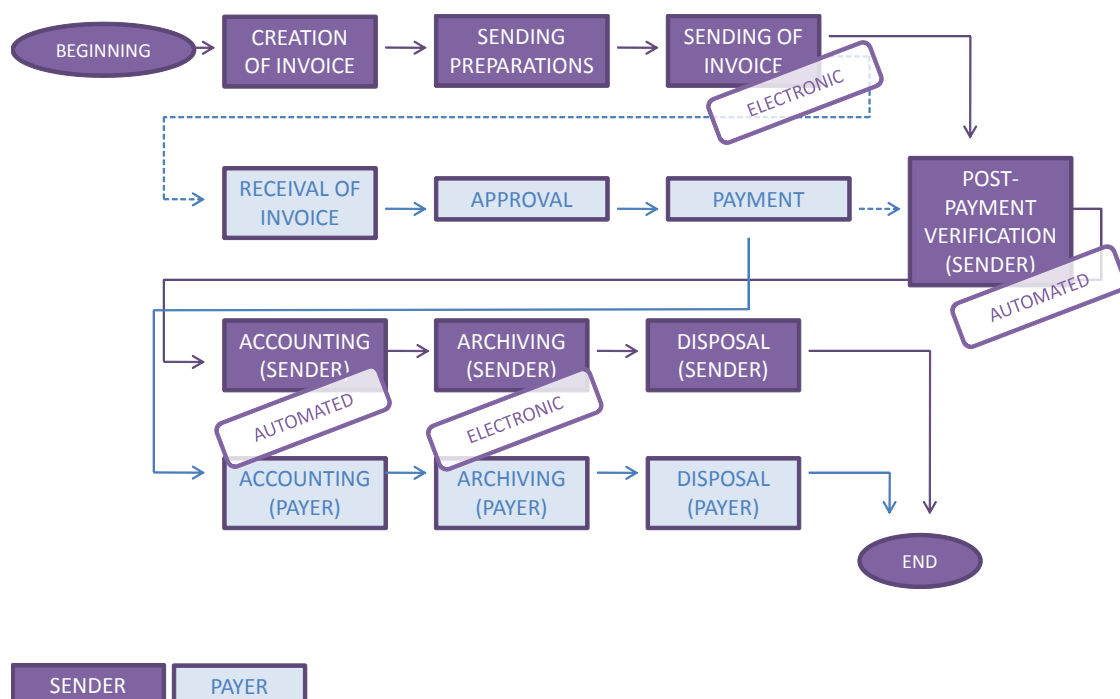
BEGINNING

CREATION OF INVOICE

SENDING PREPARATIONS

SENDING OF INVOICE

ELECTRONIC

RECEIVAL OF INVOICE

APPROVAL

PAYMENT

POST-PAYMENT VERIFICATION (SENDER)

AUTOMATED

ACCOUNTING (SENDER)

ARCHIVING (SENDER)

DISPOSAL (SENDER)

AUTOMATED

ELECTRONIC

ACCOUNTING (PAYER)

ARCHIVING (PAYER)

DISPOSAL (PAYER)

END

SENDER

PAYER